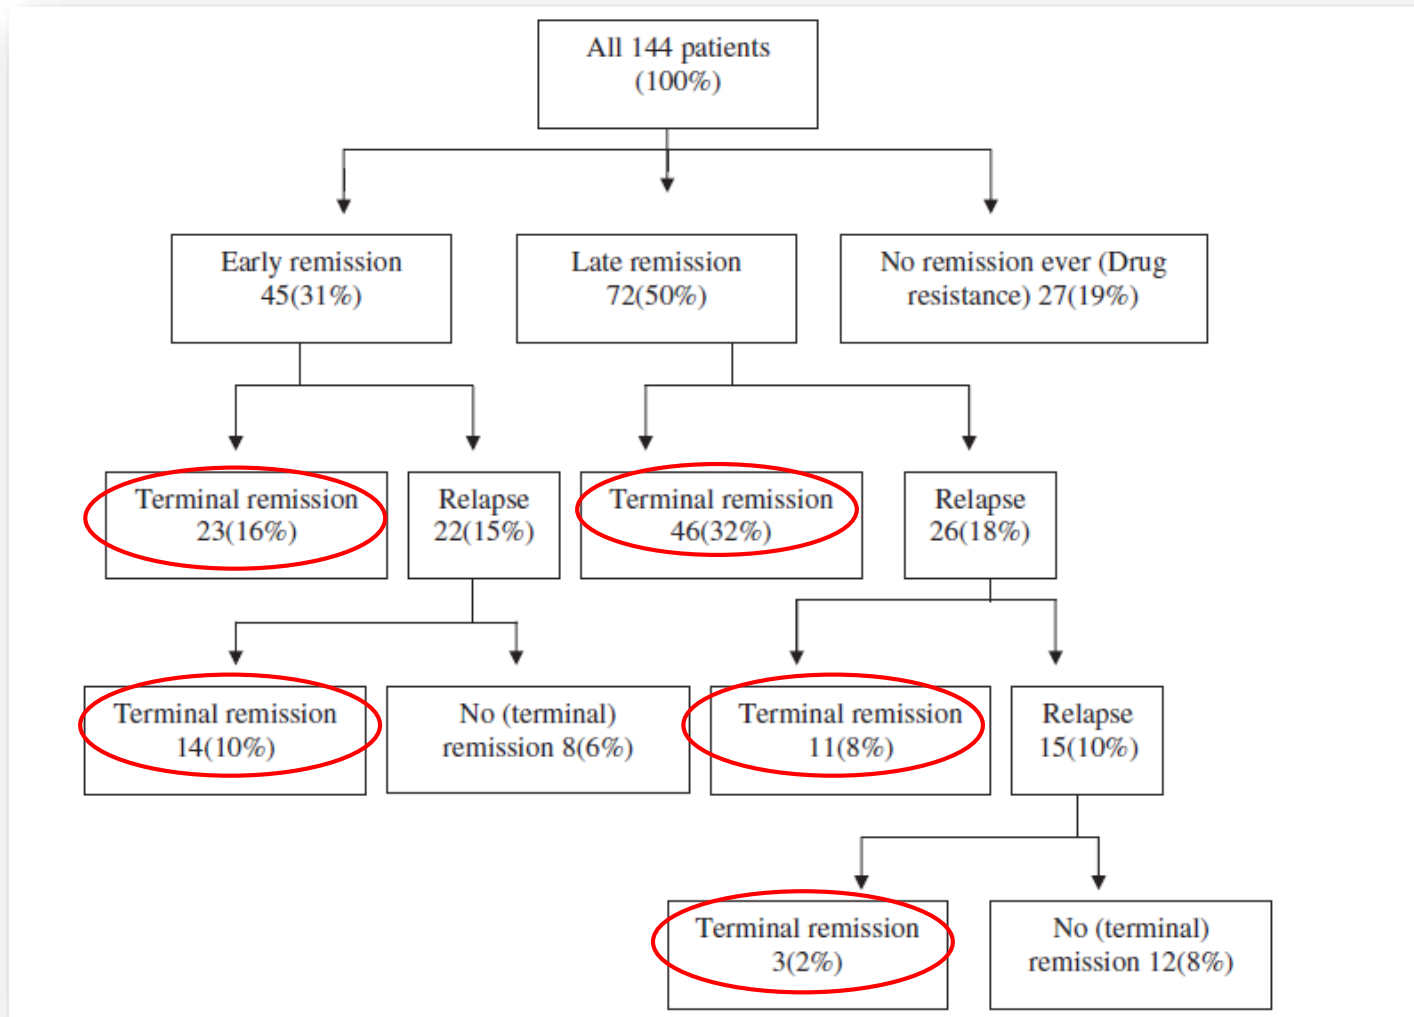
All 144 patients
(100%)

Early remission
45(31%)

Late remission
72(50%)

No remission ever (Drug resistance) 27(19%)

Terminal remission
23(16%)

Relapse
22(15%)

Terminal remission
46(32%)

Relapse
26(18%)

Terminal remission
14(10%)

No (terminal) remission 8(6%)

Terminal remission
11(8%)

Relapse
15(10%)

Terminal remission
3(2%)

No (terminal) remission 12(8%)